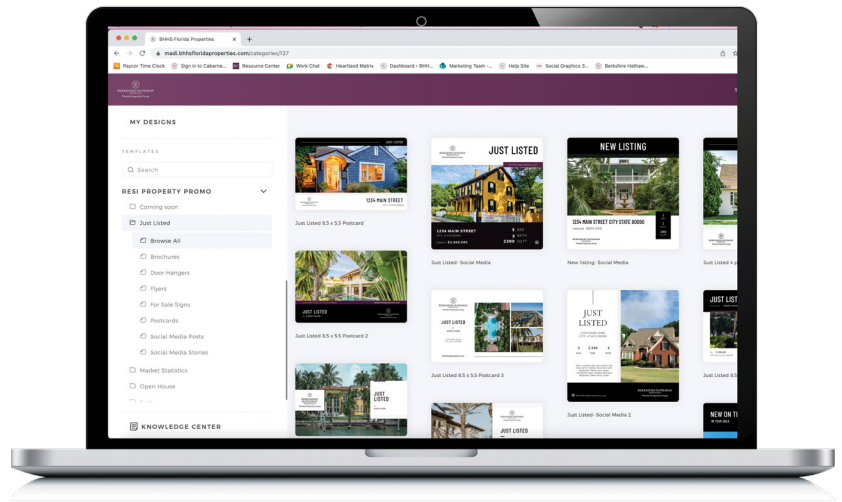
BHHS Florida Properties
madi.bhhsfloridaproperties.com/categories/127
Paycor Time Clock  Sign in to Caberne...  Resource Center  Work Chat  Heartland Matrix  Dashboard ‹ BHH...  Marketing Team -...  Help Site  Social Graphics 3...  Berkshire Hathaw...

MY DESIGNS

TEMPLATES
Search
RESI PROPERTY PROMO
Coming soon
Just Listed
Browse All
Brochures
Door Hangers
Flyers
For Sale Signs
Postcards
Social Media Posts
Social Media Stories
Market Statistics
Open House

KNOWLEDGE CENTER

JUST LISTED
1234 MAIN STREET
Just Listed 8.5 x 5.5 Postcard

JUST LISTED
1234 MAIN STREET
Just Listed- Social Media

NEW LISTING
1234 MAIN STREET CITY STATE 00000
New listing- Social Media

Just Listed 4 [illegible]

JUST LISTED
Just Listed 8.5 x 5.5 Postcard 2

JUST LISTED
Just Listed 8.5 x 5.5 Postcard 3

JUST LISTED
Just Listed- Social Media 2

JUST LISTED

JUST LISTED

JUST LISTED

NEW ON T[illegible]